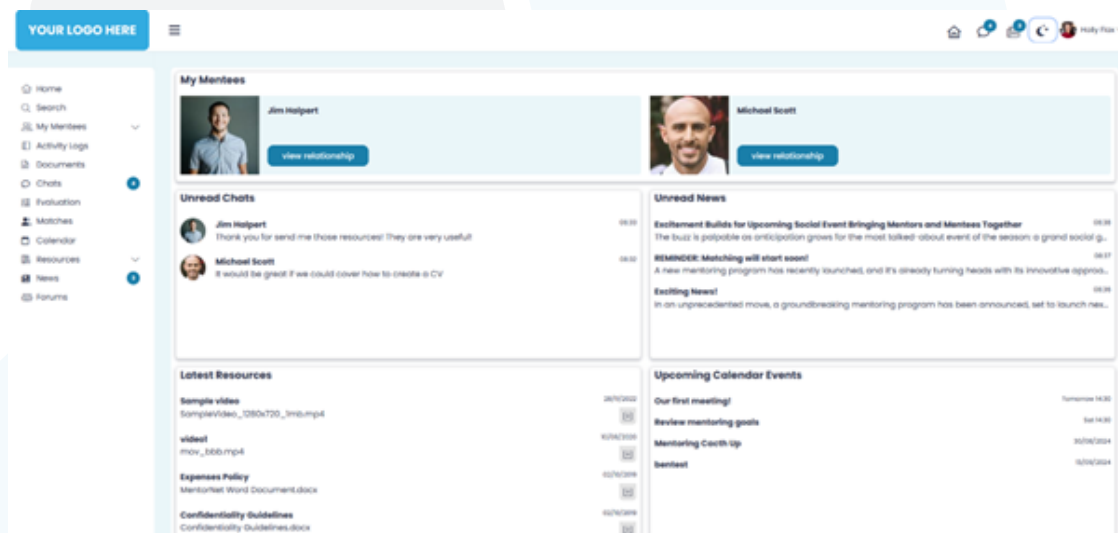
YOUR LOGO HERE

Holly Fox

Home
Search
My Mentees
Activity Logs
Documents
Chats
Evaluation
Matches
Calendar
Resources
News
Forums

My Mentees

Jim Halpert
view relationship

Michael Scott
view relationship

Unread Chats

Jim Halpert
Thank you for send me those resources! They are very useful!
09:33

Michael Scott
It would be great if we could cover how to create a CV
09:32

Unread News

Excitement Builds for Upcoming Social Event Bringing Mentors and Mentees Together
09:38
The buzz is palpable as anticipation grows for the most talked-about event of the season: a grand social g...

REMINDER: Matching will start soon!
09:37
A new mentoring program has recently launched, and it's already turning heads with its innovative approa...

Exciting News!
09:36
In an unprecedented move, a groundbreaking mentoring program has been announced, set to launch nex...

Latest Resources

Sample video
28/11/2022
SampleVideo_1280x720_1mb.mp4

video1
10/06/2020
mov_bbb.mp4

Expenses Policy
02/10/2019
MentorNet Word Document.docx

Confidentiality Guidelines
02/10/2019
Confidentiality Guidelines.docx

Upcoming Calendar Events

Our first meeting!
Tomorrow 14:30

Review mentoring goals
Sat 14:30

Mentoring Cacth Up
30/06/2024

bentest
15/09/2024